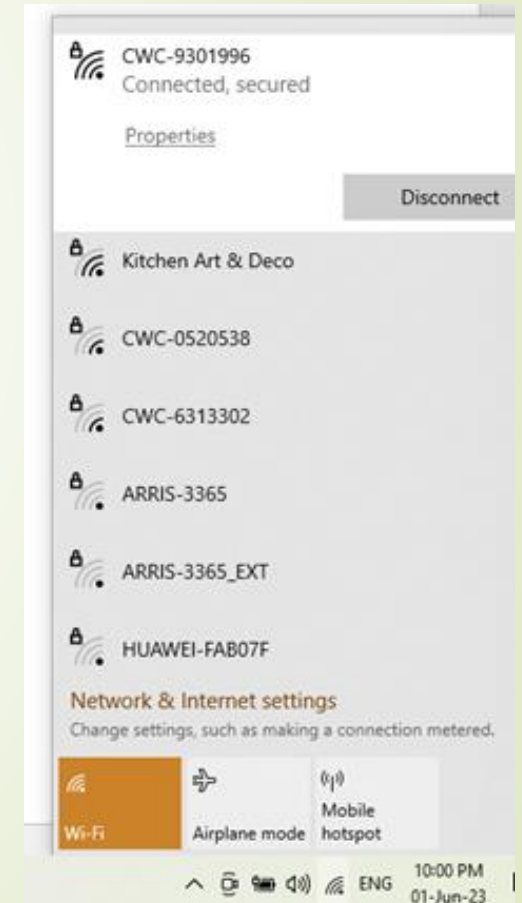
CWC-9301996
Connected, secured

Properties

Disconnect

Kitchen Art & Deco

CWC-0520538

CWC-6313302

ARRIS-3365

ARRIS-3365_EXT

HUAWEI-FAB07F

Network & Internet settings
Change settings, such as making a connection metered.

Wi-Fi

Airplane mode

Mobile hotspot

ENG

10:00 PM
01-Jun-23